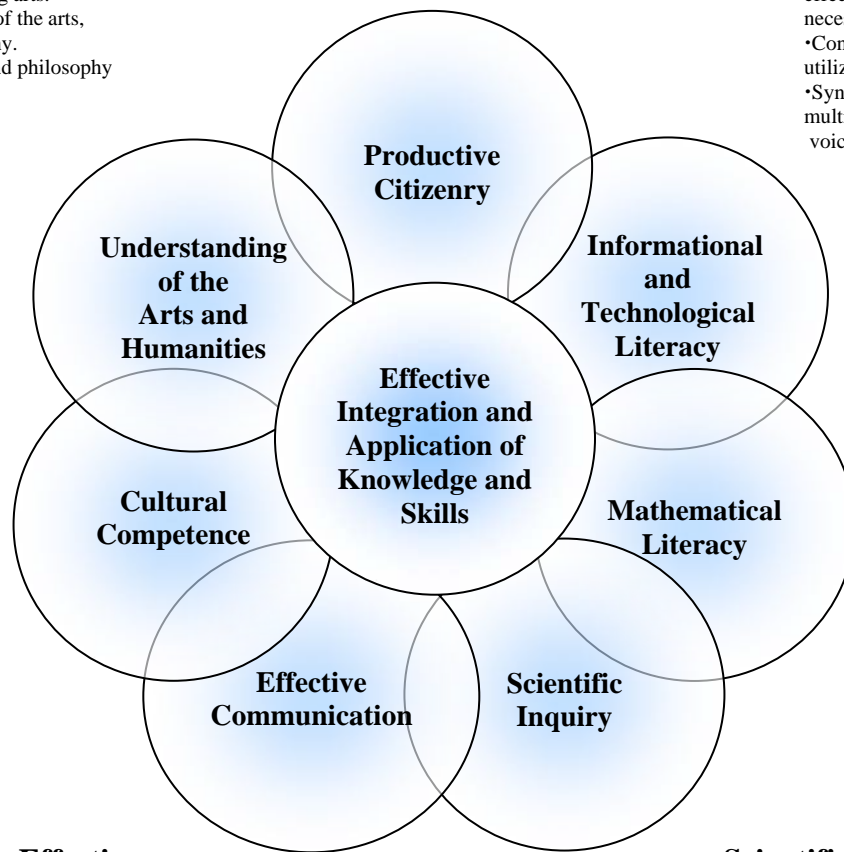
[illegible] arts.
of the arts,
y.
d philosophy

nece
•Con
utiliz
•Syn
mult
voic

Productive Citizenry

Understanding of the Arts and Humanities

Informational and Technological Literacy

Effective Integration and Application of Knowledge and Skills

Cultural Competence

Mathematical Literacy

Effective Communication

Scientific Inquiry

Effecti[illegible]

Scientifi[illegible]